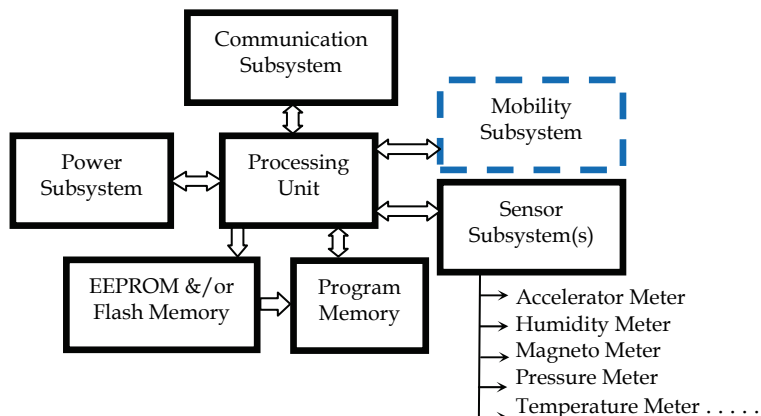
Communication Subsystem

Mobility Subsystem

Power Subsystem

Processing Unit

Sensor Subsystem(s)

EEPROM &/or Flash Memory

Program Memory

Accelerator Meter
Humidity Meter
Magneto Meter
Pressure Meter
Temperature Meter . . . . .